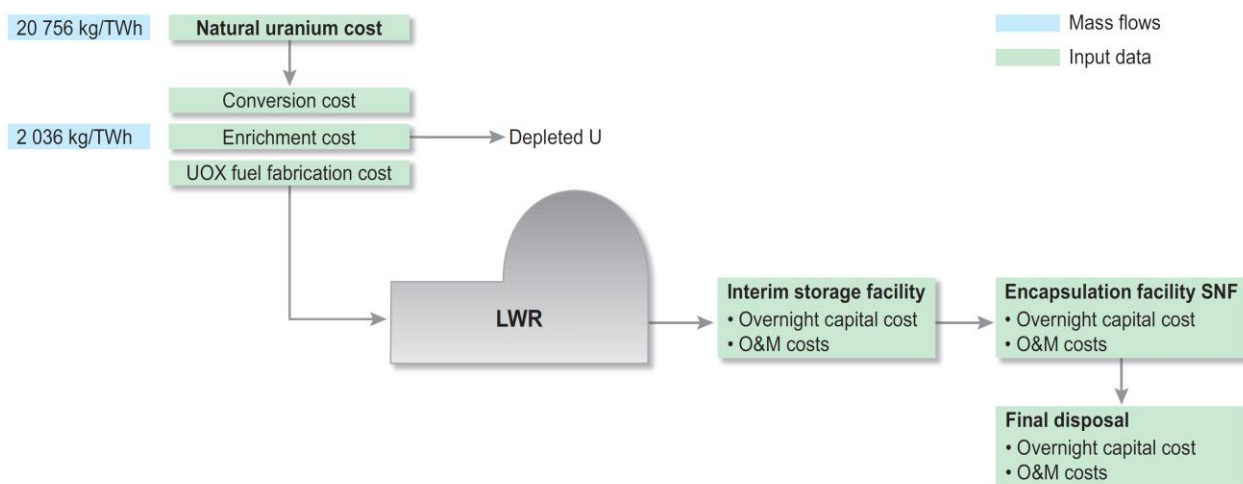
20 756 kg/TWh
Natural uranium cost

Mass flows
Input data

Conversion cost

2 036 kg/TWh
Enrichment cost
Depleted U

UOX fuel fabrication cost

LWR

Interim storage facility
• Overnight capital cost
• O&M costs

Encapsulation facility SNF
• Overnight capital cost
• O&M costs

Final disposal
• Overnight capital cost
• O&M costs